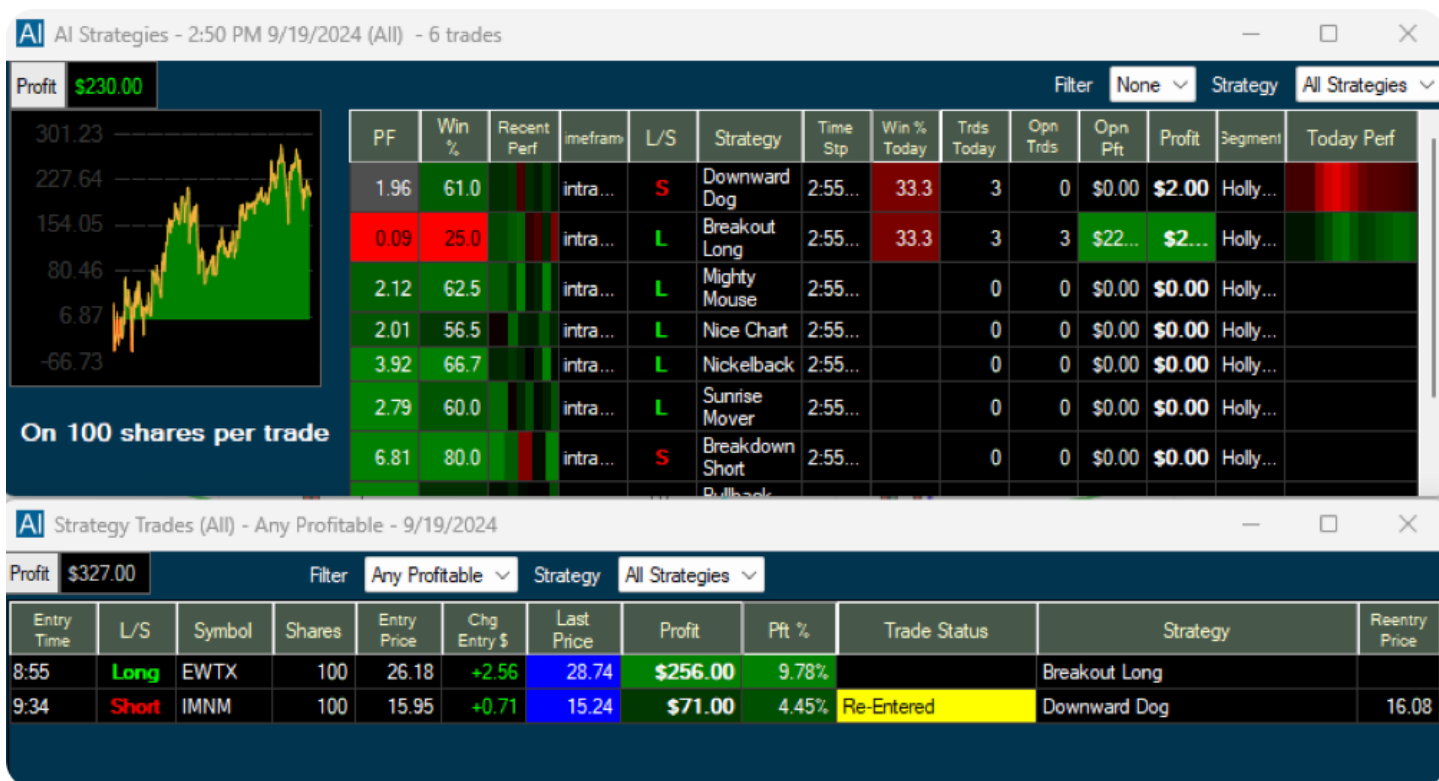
AI Strategies - 2:50 PM 9/19/2024 (All) - 6 trades

Profit $230.00

Filter None Strategy All Strategies

301.23
227.64
154.05
80.46
6.87
-66.73

On 100 shares per trade

| PF | Win % | Recent Perf | imefram | L/S | Strategy | Time Stp | Win % Today | Trds Today | Opn Trds | Opn Pft | Profit | Segment | Today Perf |
|---|---|---|---|---|---|---|---|---|---|---|---|---|---|
| 1.96 | 61.0 | | intra... | S | Downward Dog | 2:55... | 33.3 | 3 | 0 | $0.00 | $2.00 | Holly... | |
| 0.09 | 25.0 | | intra... | L | Breakout Long | 2:55... | 33.3 | 3 | 3 | $22... | $2... | Holly... | |
| 2.12 | 62.5 | | intra... | L | Mighty Mouse | 2:55... | | 0 | 0 | $0.00 | $0.00 | Holly... | |
| 2.01 | 56.5 | | intra... | L | Nice Chart | 2:55... | | 0 | 0 | $0.00 | $0.00 | Holly... | |
| 3.92 | 66.7 | | intra... | L | Nickelback | 2:55... | | 0 | 0 | $0.00 | $0.00 | Holly... | |
| 2.79 | 60.0 | | intra... | L | Sunrise Mover | 2:55... | | 0 | 0 | $0.00 | $0.00 | Holly... | |
| 6.81 | 80.0 | | intra... | S | Breakdown Short | 2:55... | | 0 | 0 | $0.00 | $0.00 | Holly... | |

Pullback

Strategy Trades (All) - Any Profitable - 9/19/2024

Profit $327.00 Filter Any Profitable Strategy All Strategies

| Entry Time | L/S | Symbol | Shares | Entry Price | Chg Entry $ | Last Price | Profit | Pft % | Trade Status | Strategy | Reentry Price |
|---|---|---|---|---|---|---|---|---|---|---|---|
| 8:55 | Long | EWTX | 100 | 26.18 | +2.56 | 28.74 | $256.00 | 9.78% | | Breakout Long | |
| 9:34 | Short | IMNM | 100 | 15.95 | +0.71 | 15.24 | $71.00 | 4.45% | Re-Entered | Downward Dog | 16.08 |